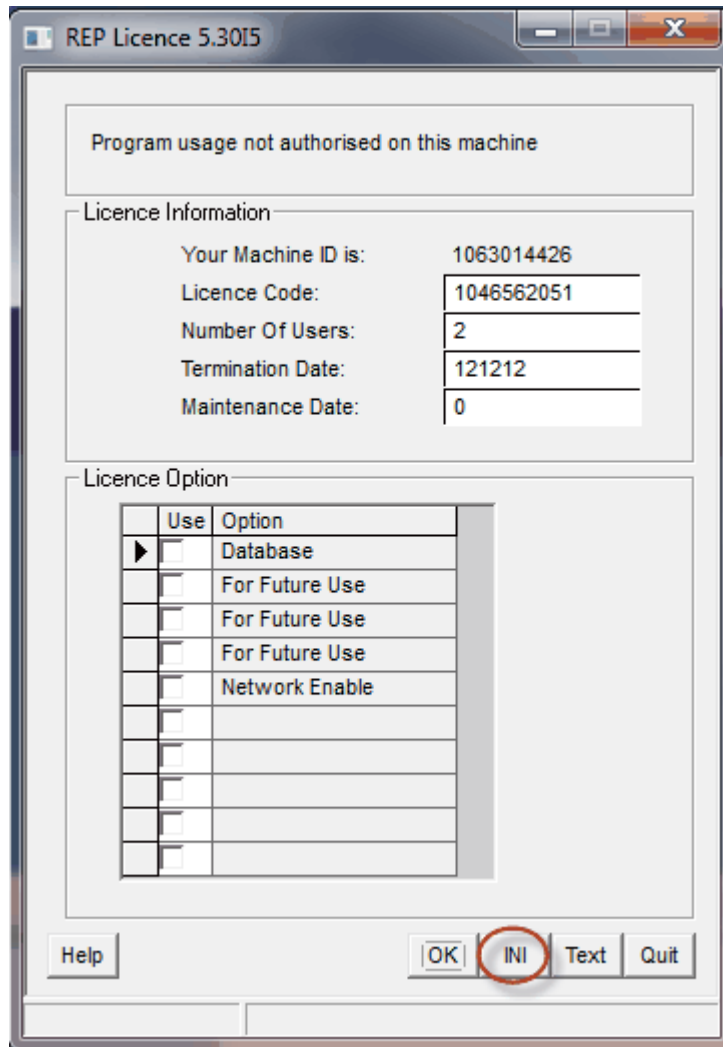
REP Licence 5.30I5

Program usage not authorised on this machine

Licence Information

Your Machine ID is: 1063014426

Licence Code: 1046562051

Number Of Users: 2

Termination Date: 121212

Maintenance Date: 0

Licence Option

| | Use | Option |
|---|---|---|
| ▶ | ☐ | Database |
| | ☐ | For Future Use |
| | ☐ | For Future Use |
| | ☐ | For Future Use |
| | ☐ | Network Enable |
| | ☐ | |
| | ☐ | |
| | ☐ | |
| | ☐ | |
| | ☐ | |

Help

OK INI Text Quit